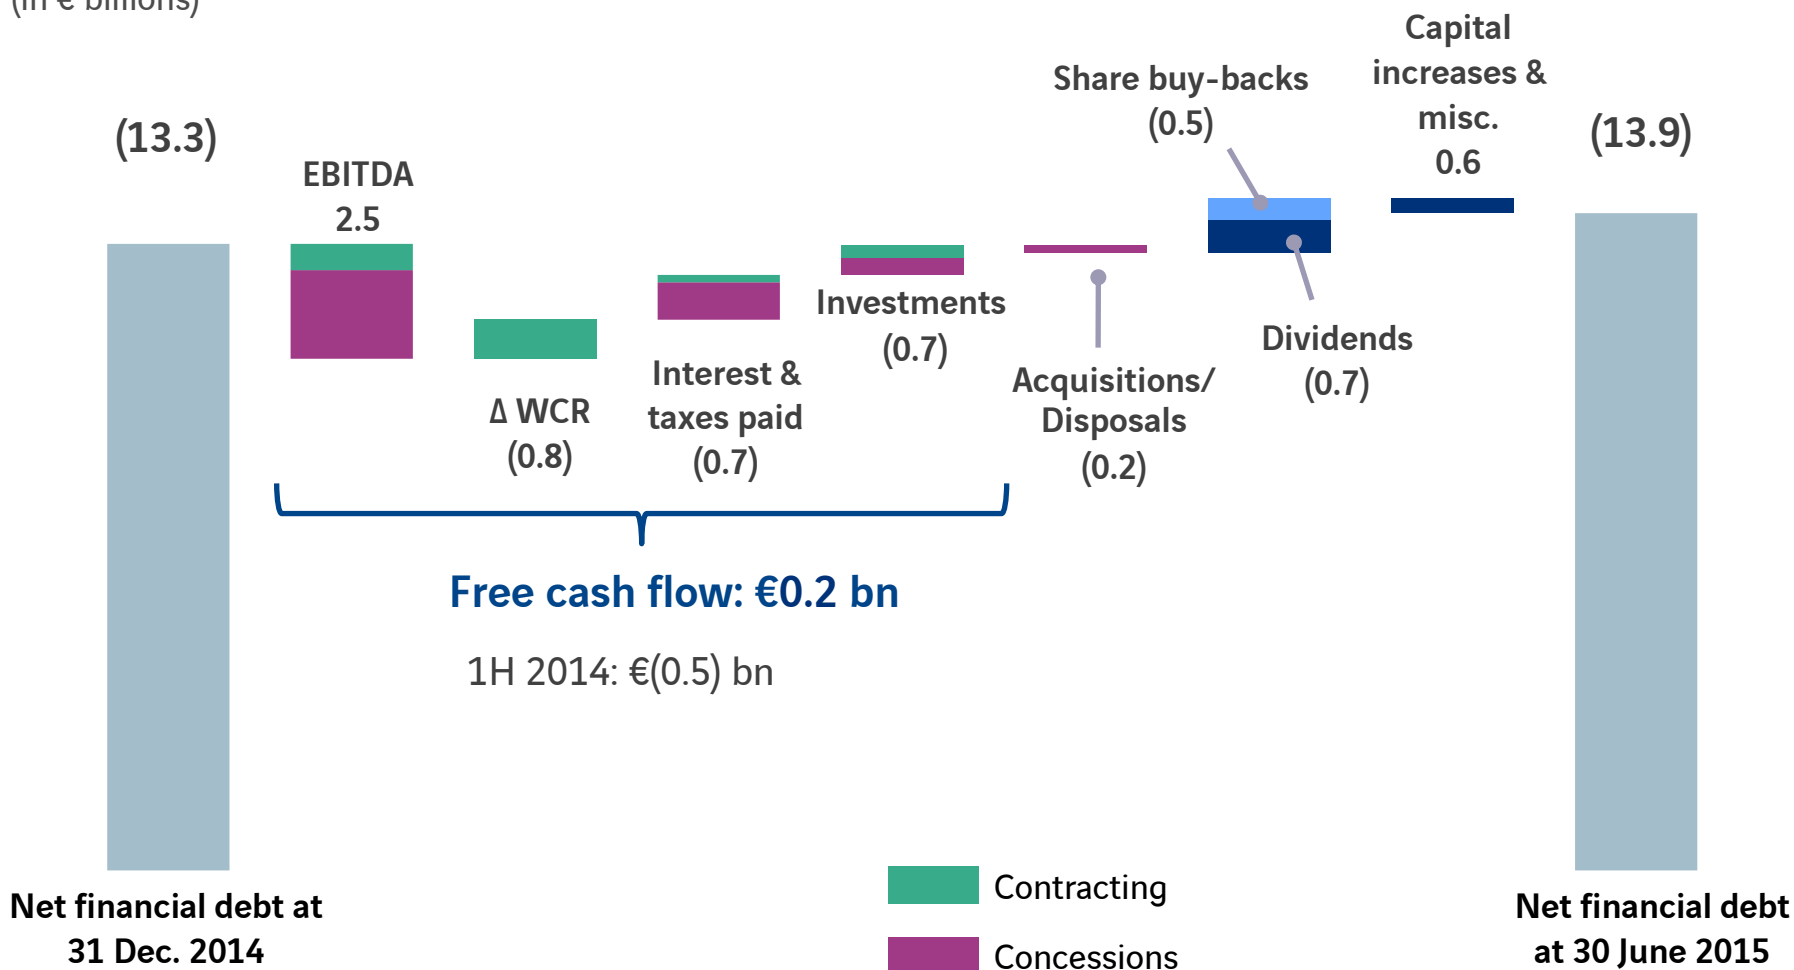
(in € billions)

(13.3)

EBITDA 2.5

Δ WCR (0.8)

Interest & taxes paid (0.7)

Investments (0.7)

Acquisitions/ Disposals (0.2)

Share buy-backs (0.5)

Dividends (0.7)

Capital increases & misc. 0.6

(13.9)

Free cash flow: €0.2 bn

1H 2014: €(0.5) bn

Net financial debt at 31 Dec. 2014

Contracting

Concessions

Net financial debt at 30 June 2015